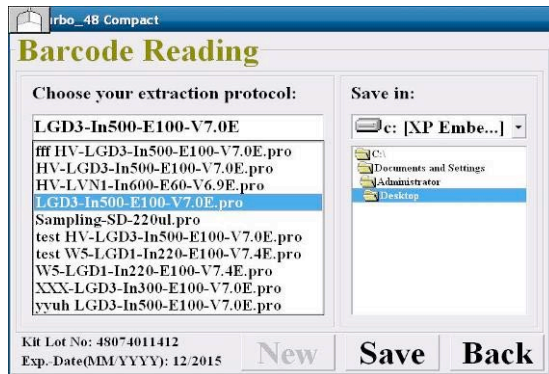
rbo_48 Compact

Barcode Reading

Choose your extraction protocol:

LGD3-In500-E100-V7.0E

fff HV-LGD3-In500-E100-V7.0E.pro
HV-LGD3-In500-E100-V7.0E.pro
HV-LVN1-In600-E60-V6.9E.pro
LGD3-In500-E100-V7.0E.pro
Sampling-SD-220ul.pro
test HV-LGD3-In500-E100-V7.0E.pro
test W5-LGD1-In220-E100-V7.4E.pro
W5-LGD1-In220-E100-V7.4E.pro
XXX-LGD3-In300-E100-V7.0E.pro
yyuh LGD3-In500-E100-V7.0E.pro

Save in:

c: [XP Embe...]

C:\
Documents and Settings
Administrator
Desktop

Kit Lot No: 48074011412
Exp.-Date(MM/YYYY): 12/2015

New

Save

Back